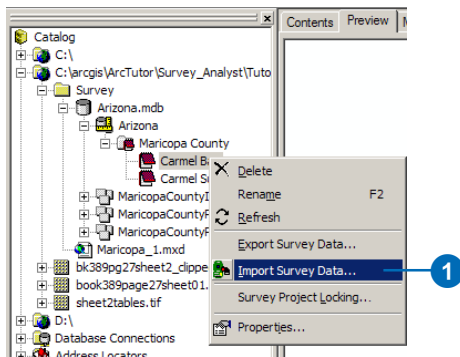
Catalog
C:\
C:\arcgis\ArcTutor\Survey_Analyst\Tuto
Survey
Arizona.mdb
Arizona
Maricopa County
Carmel Ba
Carmel Su
MaricopaCountyI
MaricopaCountyF
MaricopaCountyF
Maricopa_1.mxd
bk389pg27sheet2_clippe
book389page27sheet01.
sheet2tables.tif
D:\
Database Connections
Address Locators

Contents
Preview

Delete
Rename F2
Refresh
Export Survey Data...
Import Survey Data...
Survey Project Locking...
Properties...

1